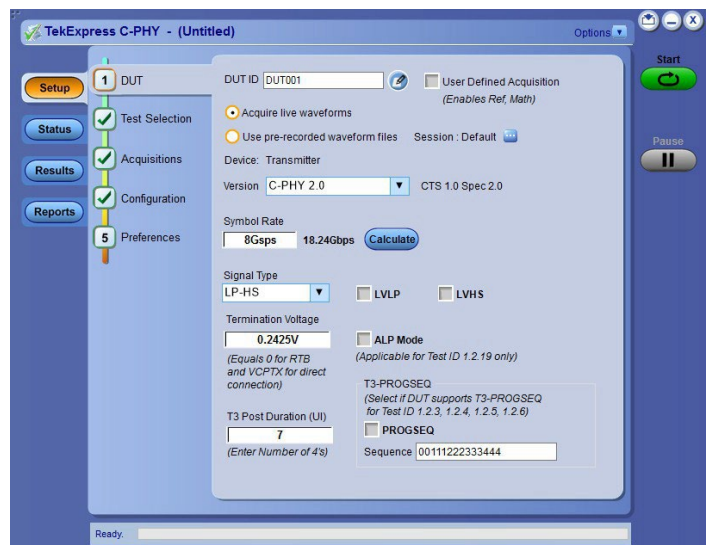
TekExpress C-PHY - (Untitled)

Options

Start

Pause

Setup

Status

Results

Reports

1 DUT

Test Selection

Acquisitions

Configuration

5 Preferences

DUT ID DUT001

User Defined Acquisition
(Enables Ref, Math)

Acquire live waveforms

Use pre-recorded waveform files Session : Default

Device: Transmitter

Version C-PHY 2.0 CTS 1.0 Spec 2.0

Symbol Rate
8Gsps 18.24Gbps Calculate

Signal Type
LP-HS

LVLP

LVHS

Termination Voltage
0.2425V
(Equals 0 for RTB and VCPTX for direct connection)

ALP Mode
(Applicable for Test ID 1.2.19 only)

T3-PROGSEQ
(Select if DUT supports T3-PROGSEQ for Test ID 1.2.3, 1.2.4, 1.2.5, 1.2.6)

PROGSEQ

Sequence 00111222333444

T3 Post Duration (UI)
7
(Enter Number of 4's)

Ready.